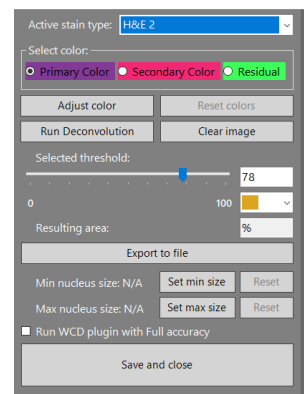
Active stain type: H&E 2

Select color:
Primary Color
Secondary Color
Residual

Adjust color
Reset colors
Run Deconvolution
Clear image

Selected threshold:
78
0
100

Resulting area:
%

Export to file

Min nucleus size: N/A
Set min size
Reset
Max nucleus size: N/A
Set max size
Reset

Run WCD plugin with Full accuracy

Save and close